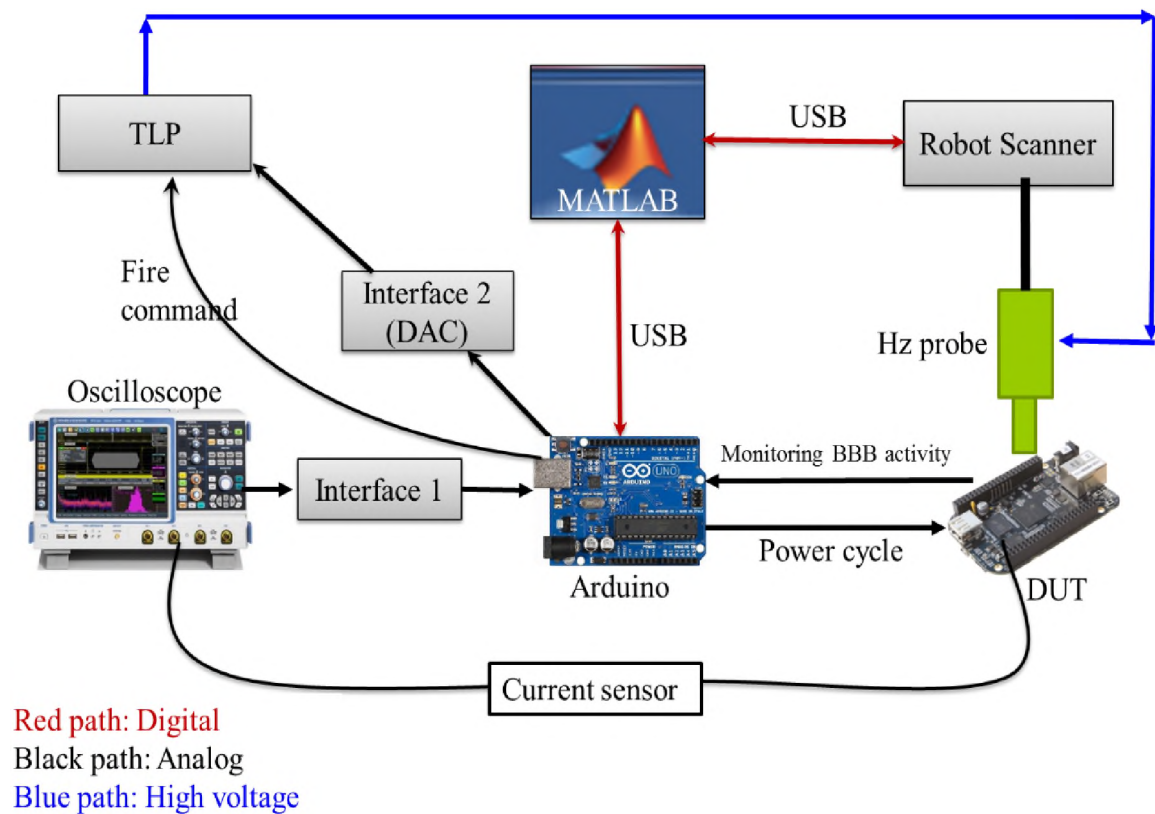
TLP

MATLAB

USB

Robot Scanner

Fire command

Interface 2 (DAC)

USB

Hz probe

Oscilloscope

Monitoring BBB activity

Interface 1

Power cycle

Arduino

DUT

Current sensor

Red path: Digital
Black path: Analog
Blue path: High voltage